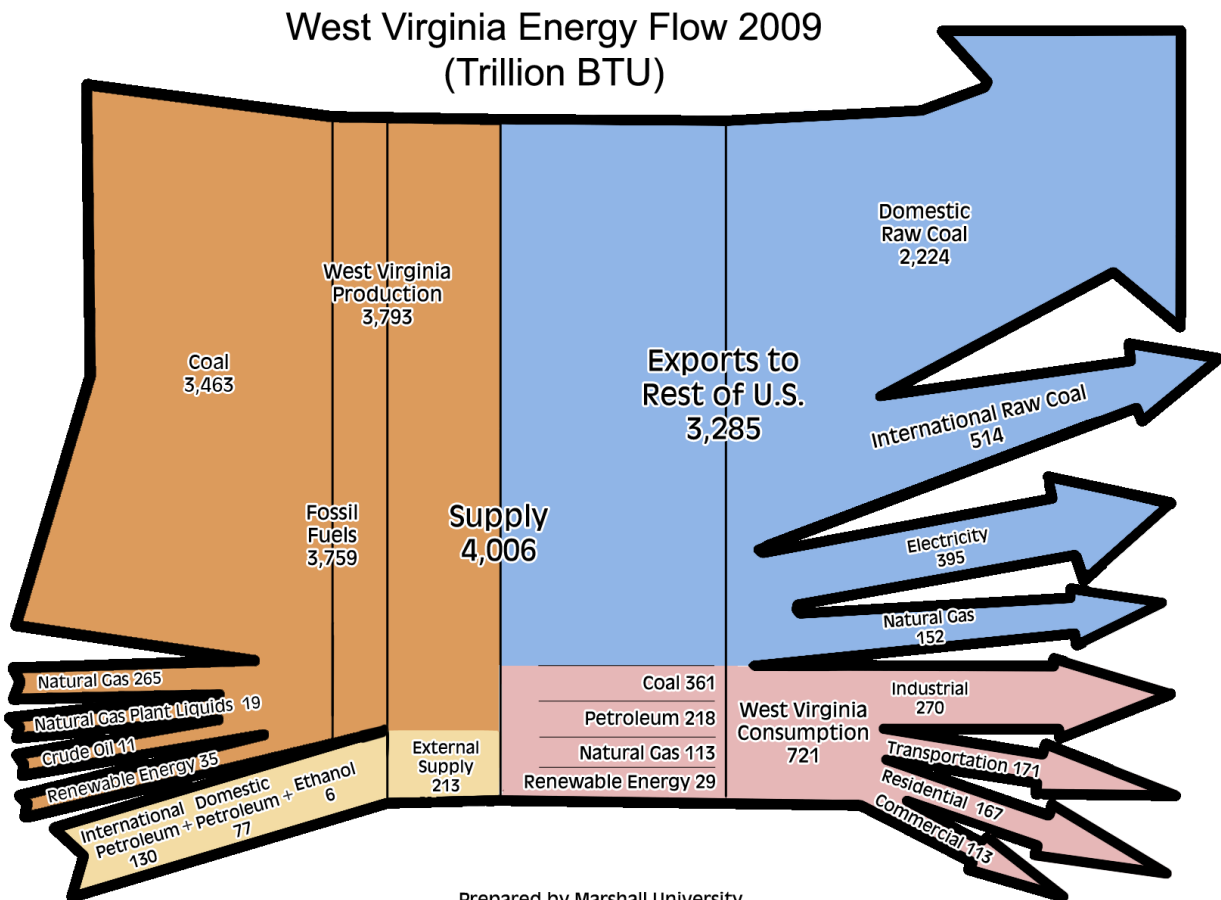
West Virginia Energy Flow 2009
(Trillion BTU)

Coal
3,463

West Virginia
Production
3,793

Fossil
Fuels
3,759

Supply
4,006

Exports to
Rest of U.S.
3,285

Domestic
Raw Coal
2,224

International Raw Coal
514

Electricity
395

Natural Gas
152

Natural Gas 265

Natural Gas Plant Liquids 19

Crude Oil 11

Renewable Energy 35

International Petroleum 130 + Domestic Petroleum 77 + Ethanol 6

External
Supply
213

Coal 361

Petroleum 218

Natural Gas 113

Renewable Energy 29

West Virginia
Consumption
721

Industrial
270

Transportation 171

Residential 167

Commercial 113

Prepared by Marshall University